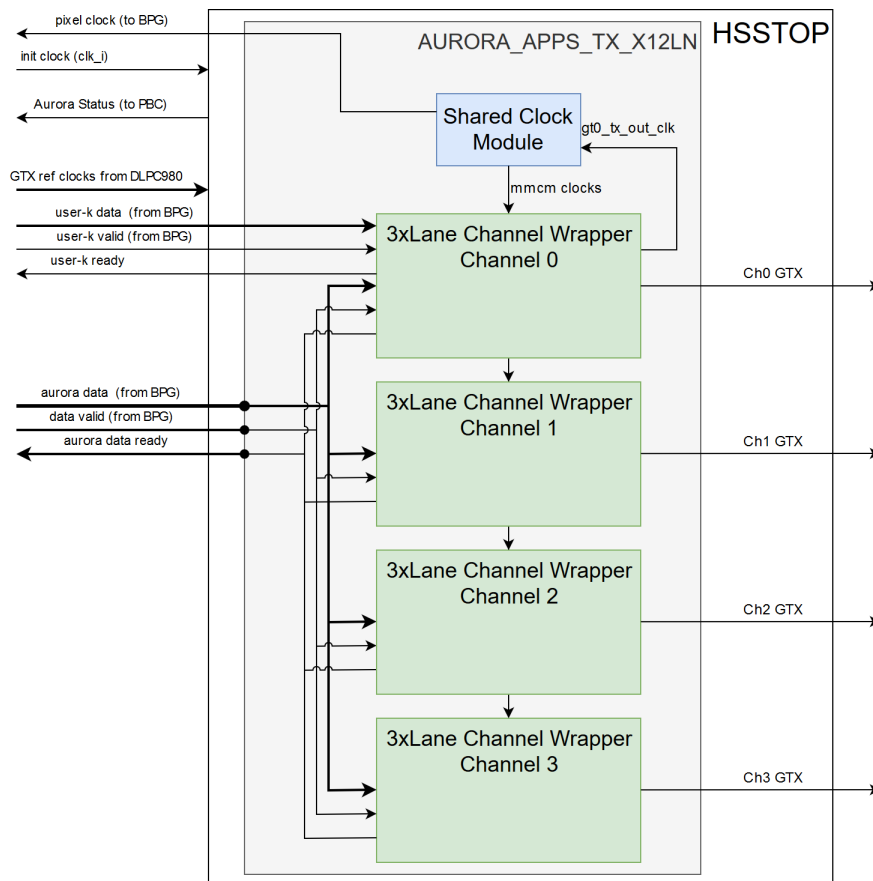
pixel clock (to BPG)

init clock (clk_i)

Aurora Status (to PBC)

GTX ref clocks from DLPC980

user-k data (from BPG)

user-k valid (from BPG)

user-k ready

aurora data (from BPG)

data valid (from BPG)

aurora data ready

HSSTOP

AURORA_APPS_TX_X12LN

Shared Clock Module

gt0_tx_out_clk

mmcm clocks

3xLane Channel Wrapper Channel 0

Ch0 GTX

3xLane Channel Wrapper Channel 1

Ch1 GTX

3xLane Channel Wrapper Channel 2

Ch2 GTX

3xLane Channel Wrapper Channel 3

Ch3 GTX